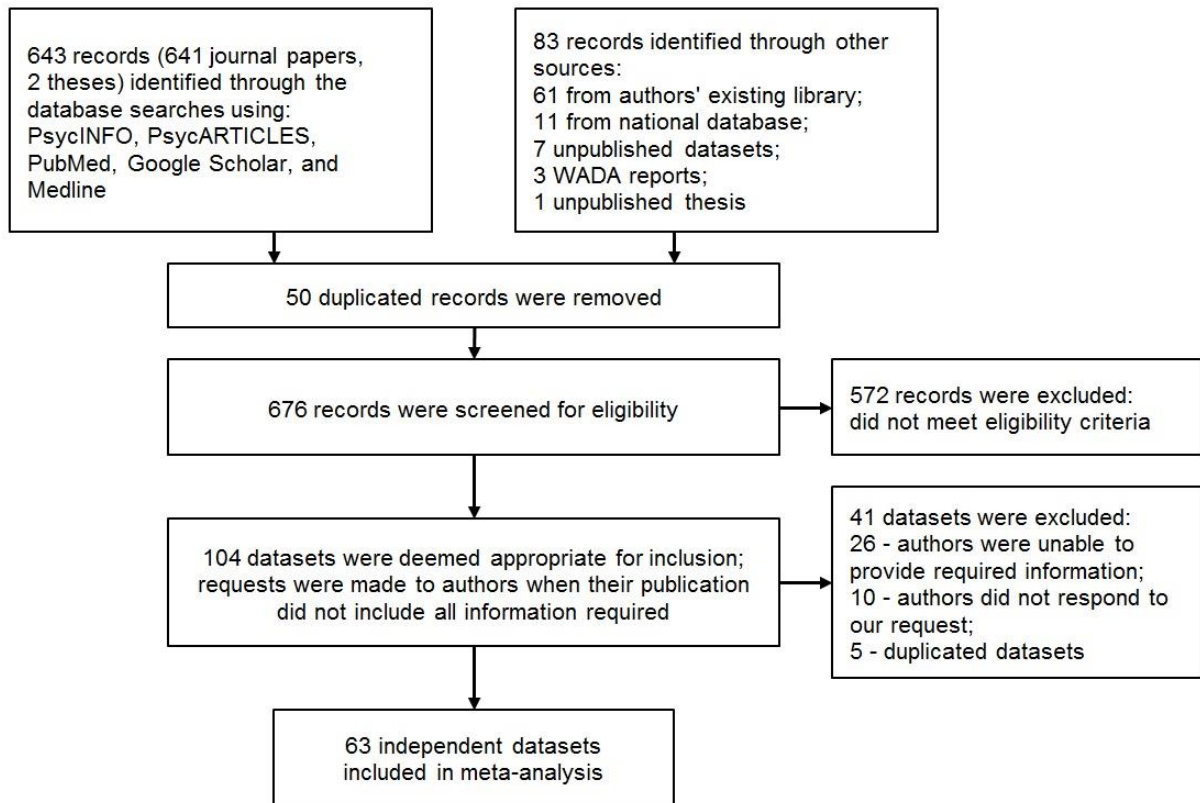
643 records (641 journal papers, 2 theses) identified through the database searches using: PsycINFO, PsycARTICLES, PubMed, Google Scholar, and Medline

83 records identified through other sources:
61 from authors' existing library;
11 from national database;
7 unpublished datasets;
3 WADA reports;
1 unpublished thesis

50 duplicated records were removed

676 records were screened for eligibility

572 records were excluded: did not meet eligibility criteria

104 datasets were deemed appropriate for inclusion; requests were made to authors when their publication did not include all information required

41 datasets were excluded:
26 - authors were unable to provide required information;
10 - authors did not respond to our request;
5 - duplicated datasets

63 independent datasets included in meta-analysis